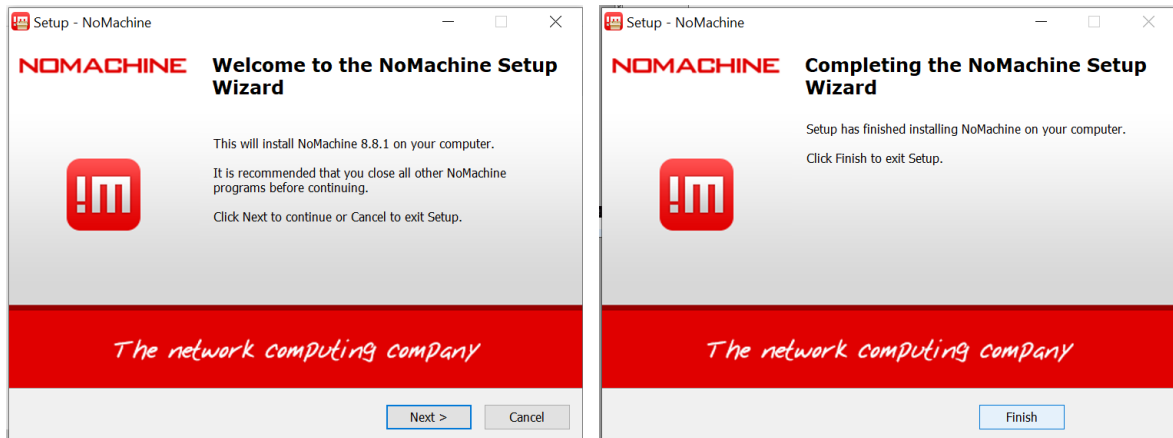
Setup - NoMachine

NOMACHINE

Welcome to the NoMachine Setup Wizard

This will install NoMachine 8.8.1 on your computer.

It is recommended that you close all other NoMachine programs before continuing.

Click Next to continue or Cancel to exit Setup.

!M

The network computing company

Next >

Cancel

Setup - NoMachine

NOMACHINE

Completing the NoMachine Setup Wizard

Setup has finished installing NoMachine on your computer.

Click Finish to exit Setup.

!M

The network computing company

Finish